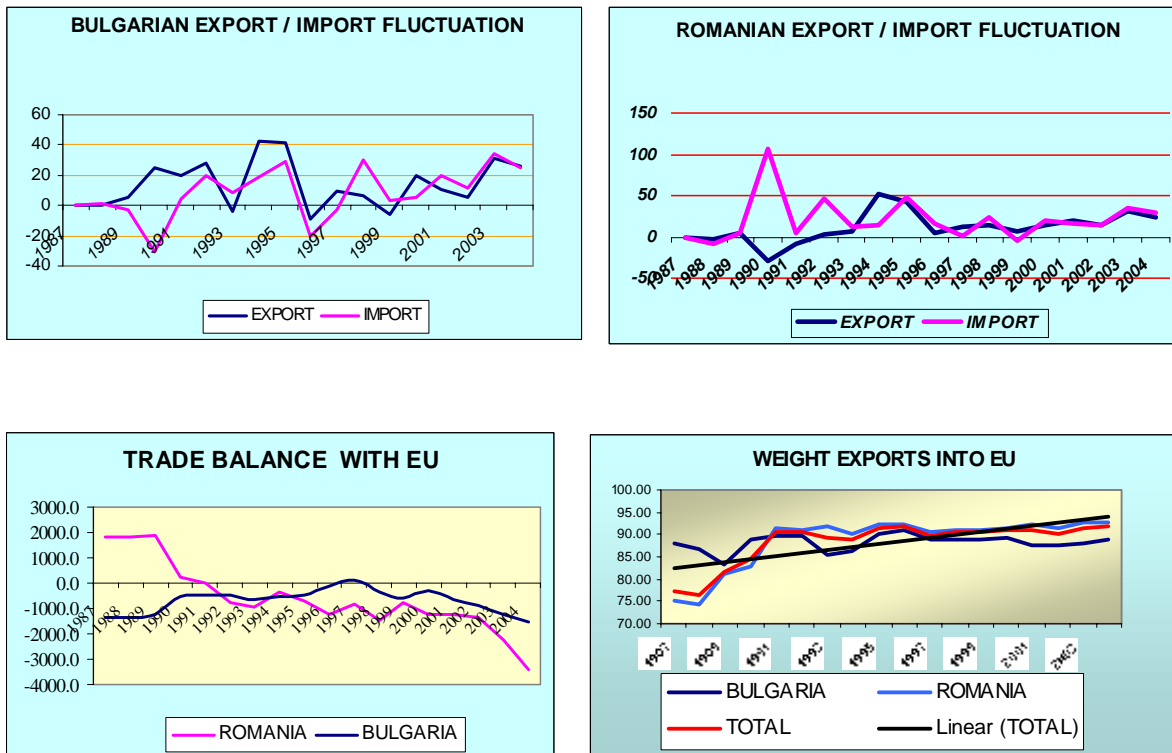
BULGARIAN EXPORT / IMPORT FLUCTUATION

60
40
20
0
-20
-40

1987 1989 1991 1993 1995 1997 1999 2001 2003

EXPORT IMPORT

ROMANIAN EXPORT / IMPORT FLUCTUATION

150
100
50
0
-50

1987 1988 1989 1990 1991 1992 1993 1994 1995 1996 1997 1998 1999 2000 2001 2002 2003 2004

EXPORT IMPORT

TRADE BALANCE WITH EU

3000.0
2000.0
1000.0
0.0
-1000.0
-2000.0
-3000.0
-4000.0

1987 1988 1989 1990 1991 1992 1993 1994 1995 1996 1997 1998 1999 2000 2001 2002 2003 2004

ROMANIA BULGARIA

WEIGHT EXPORTS INTO EU

100.00
95.00
90.00
85.00
80.00
75.00
70.00

1987 1989 1991 1993 1995 1997 1999 2001 2003

BULGARIA ROMANIA
TOTAL Linear (TOTAL)